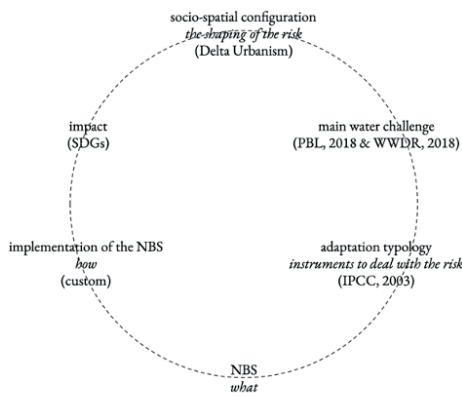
socio-spatial configuration
the shaping of the risk
(Delta Urbanism)

main water challenge
(PBL, 2018 & WWDR, 2018)

adaptation typology
instruments to deal with the risk
(IPCC, 2003)

NBS
what

implementation of the NBS
how
(custom)

impact
(SDGs)